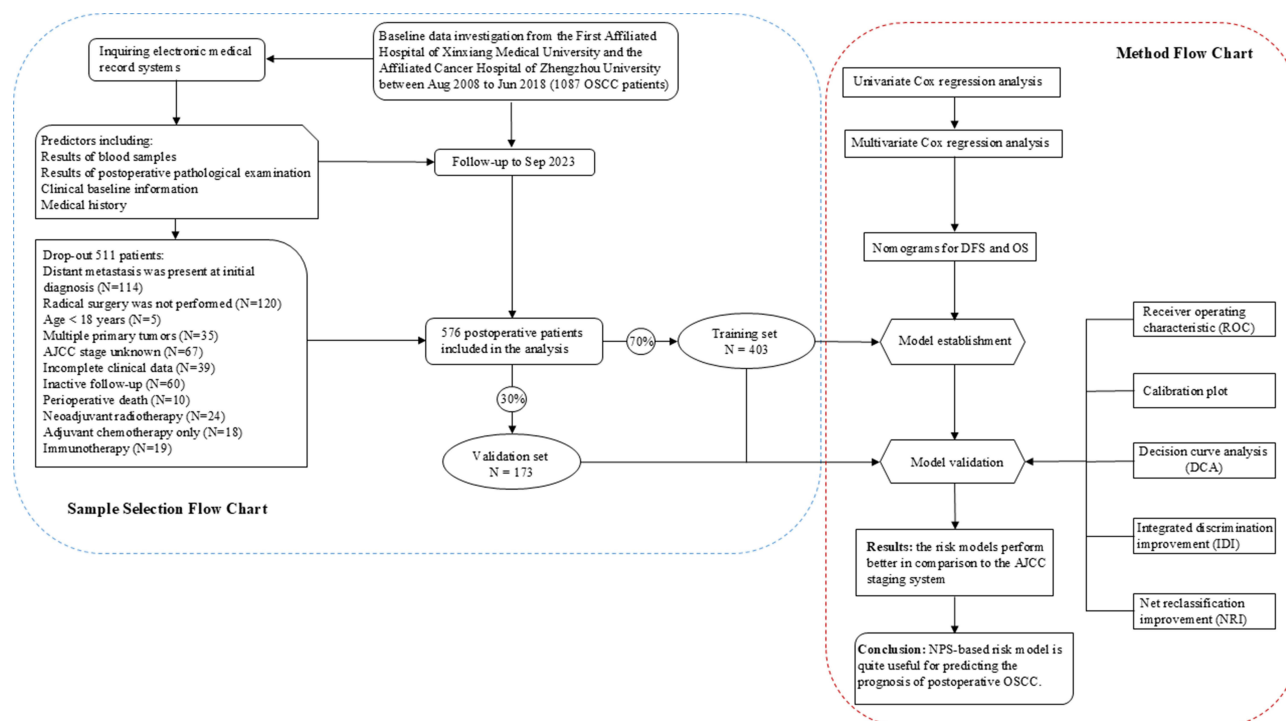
Baseline data investigation from the First Affiliated Hospital of Xinxiang Medical University and the Affiliated Cancer Hospital of Zhengzhou University between Aug 2008 to Jun 2018 (1087 OSCC patients)

Inquiring electronic medical record systems

Predictors including:
Results of blood samples
Results of postoperative pathological examination
Clinical baseline information
Medical history

Follow-up to Sep 2023

Drop-out 511 patients:
Distant metastasis was present at initial diagnosis (N=114)
Radical surgery was not performed (N=120)
Age < 18 years (N=5)
Multiple primary tumors (N=35)
AJCC stage unknown (N=67)
Incomplete clinical data (N=39)
Inactive follow-up (N=60)
Perioperative death (N=10)
Neoadjuvant radiotherapy (N=24)
Adjuvant chemotherapy only (N=18)
Immunotherapy (N=19)

576 postoperative patients included in the analysis

70%

Training set
N = 403

30%

Validation set
N = 173

Sample Selection Flow Chart

Method Flow Chart

Univariate Cox regression analysis

Multivariate Cox regression analysis

Nomograms for DFS and OS

Model establishment

Model validation

Receiver operating characteristic (ROC)

Calibration plot

Decision curve analysis (DCA)

Integrated discrimination improvement (IDI)

Net reclassification improvement (NRI)

Results: the risk models perform better in comparison to the AJCC staging system

Conclusion: NPS-based risk model is quite useful for predicting the prognosis of postoperative OSCC.